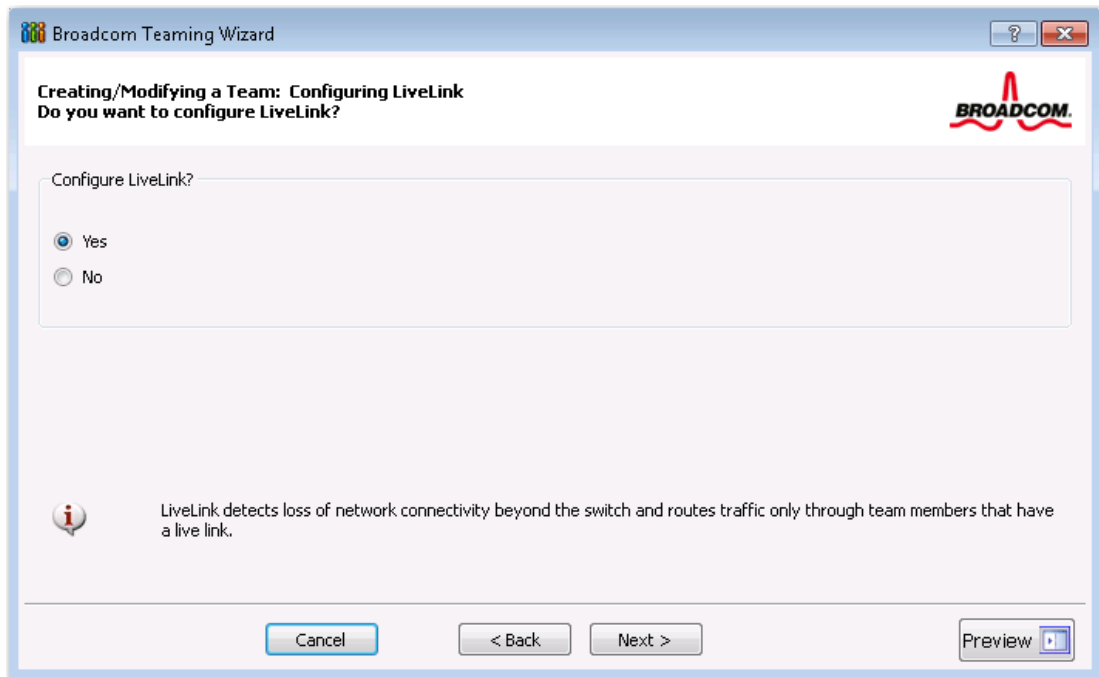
Broadcom Teaming Wizard

?

Creating/Modifying a Team: Configuring LiveLink
Do you want to configure LiveLink?

BROADCOM.

Configure LiveLink?

Yes

No

LiveLink detects loss of network connectivity beyond the switch and routes traffic only through team members that have a live link.

Cancel

< Back

Next >

Preview